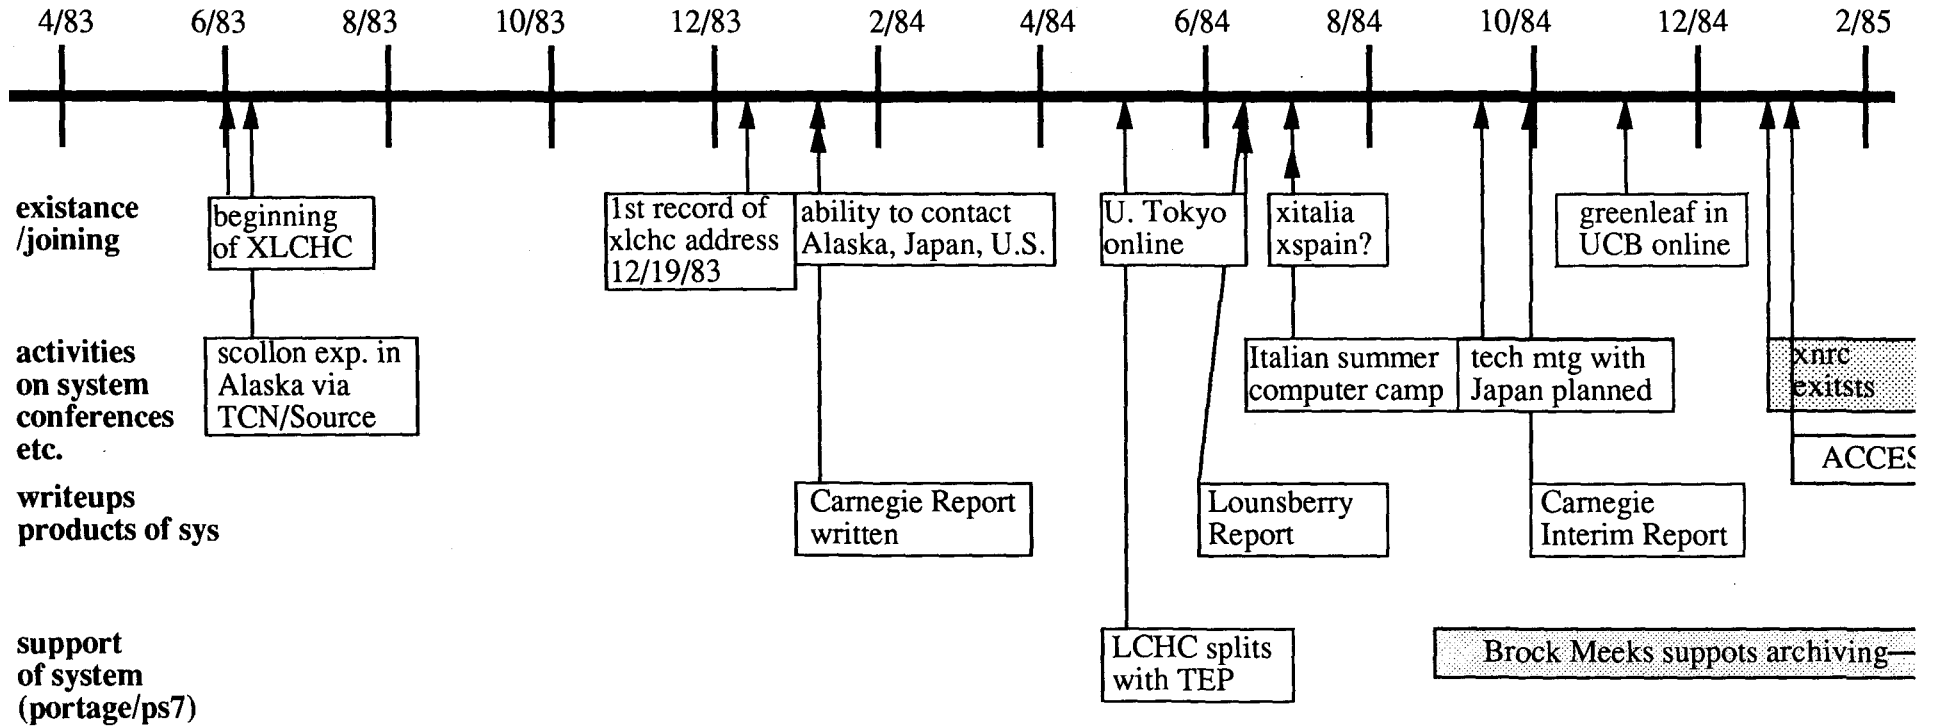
4/83 6/83 8/83 10/83 12/83 2/84 4/84 6/84 8/84 10/84 12/84 2/85

existance /joining

beginning of XLCHC

1st record of xlchc address 12/19/83

ability to contact Alaska, Japan, U.S.

U. Tokyo online

xitalia xspain?

greenleaf in UCB online

activities on system conferences etc.

scollon exp. in Alaska via TCN/Source

Italian summer computer camp

tech mtg with Japan planned

xnrc exitsts

ACCES

writeups products of sys

Carnegie Report written

Lounsberry Report

Carnegie Interim Report

support of system (portage/ps7)

LCHC splits with TEP

Brock Meeks suppots archiving—